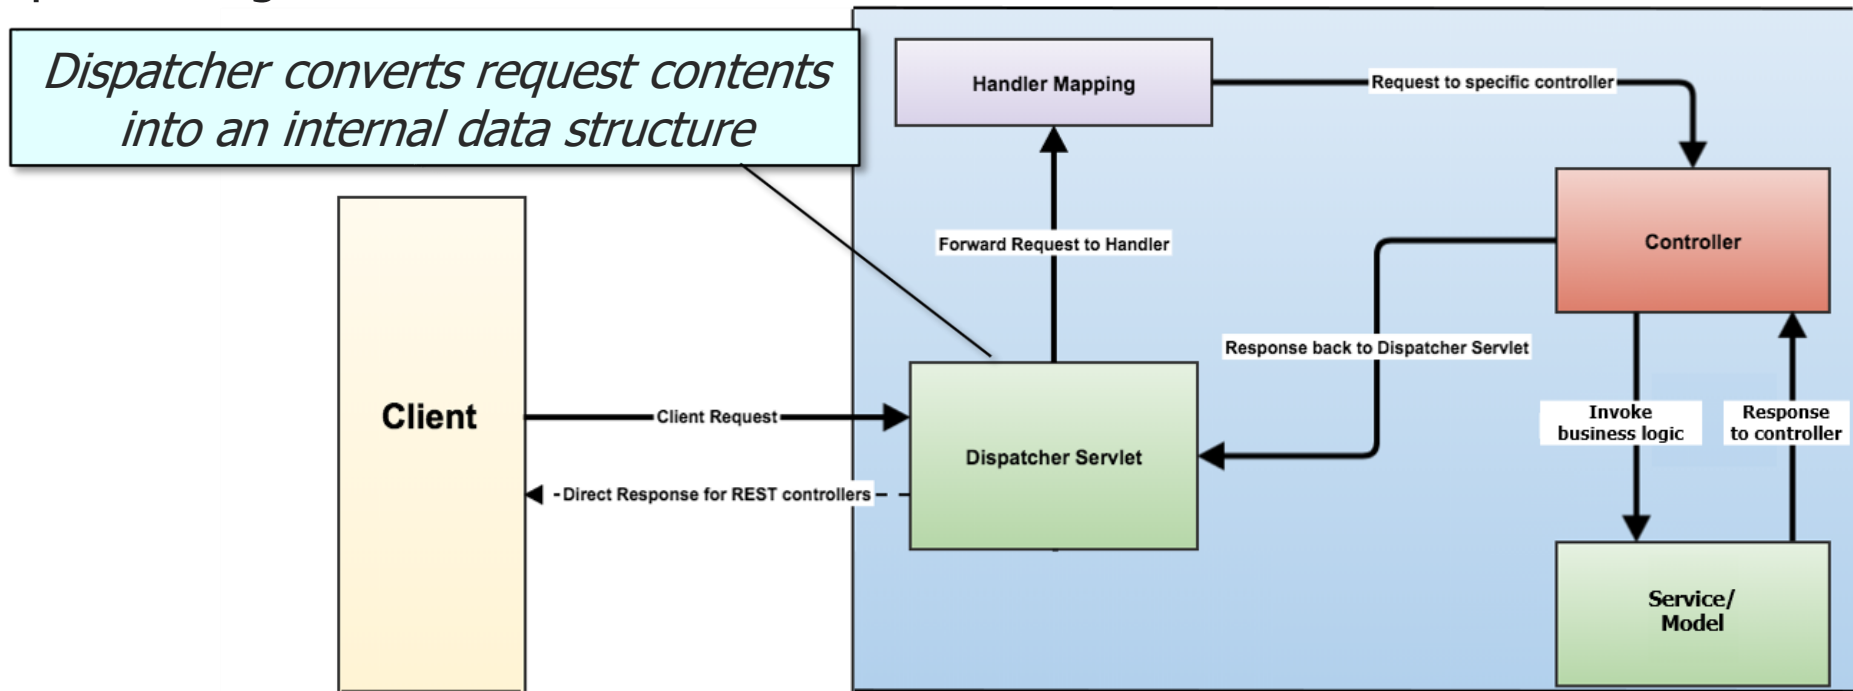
Dispatcher converts request contents into an internal data structure

Handler Mapping

Request to specific controller

Forward Request to Handler

Controller

Response back to Dispatcher Servlet

Client

Client Request

Dispatcher Servlet

Invoke business logic

Response to controller

Direct Response for REST controllers

Service/ Model